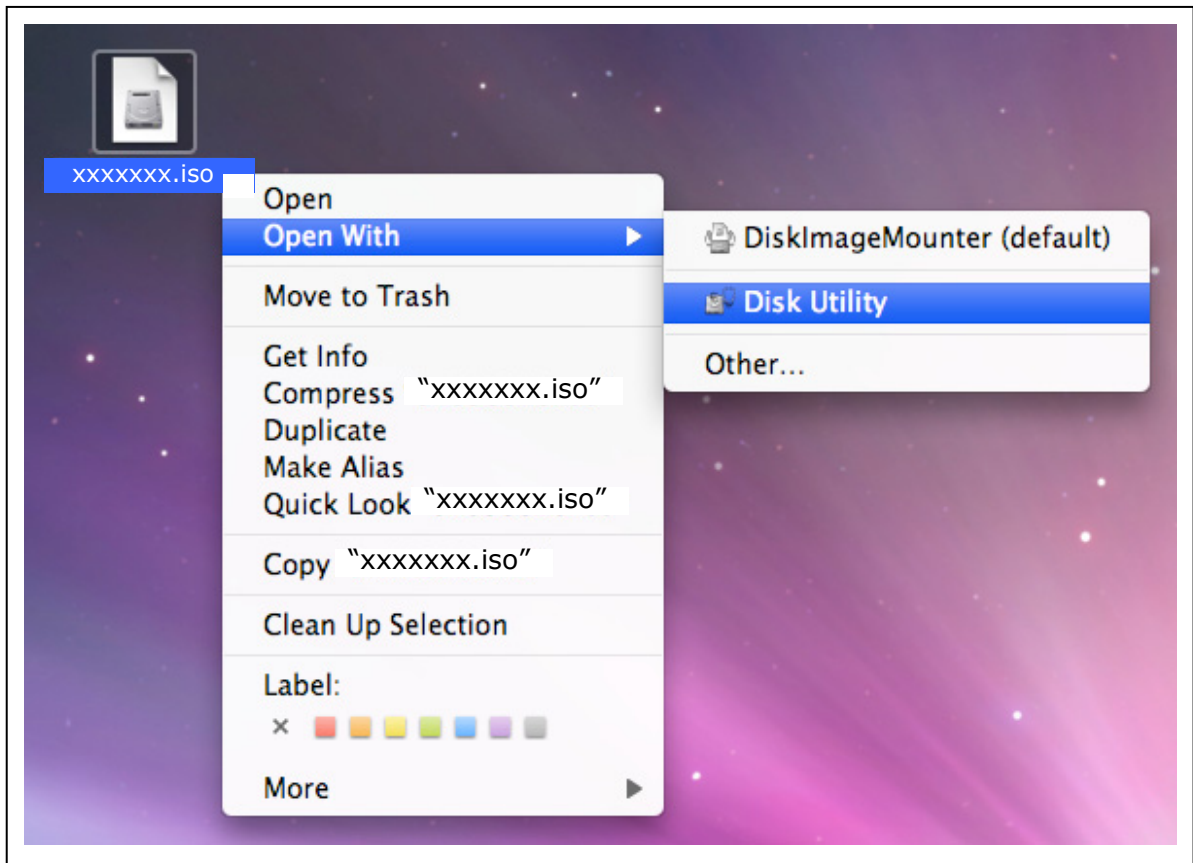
xxxxxxx.iso

Open
Open With
Move to Trash
Get Info
Compress “xxxxxxx.iso”
Duplicate
Make Alias
Quick Look “xxxxxxx.iso”
Copy “xxxxxxx.iso”
Clean Up Selection
Label:
×
More

DiskImageMounter (default)
Disk Utility
Other...